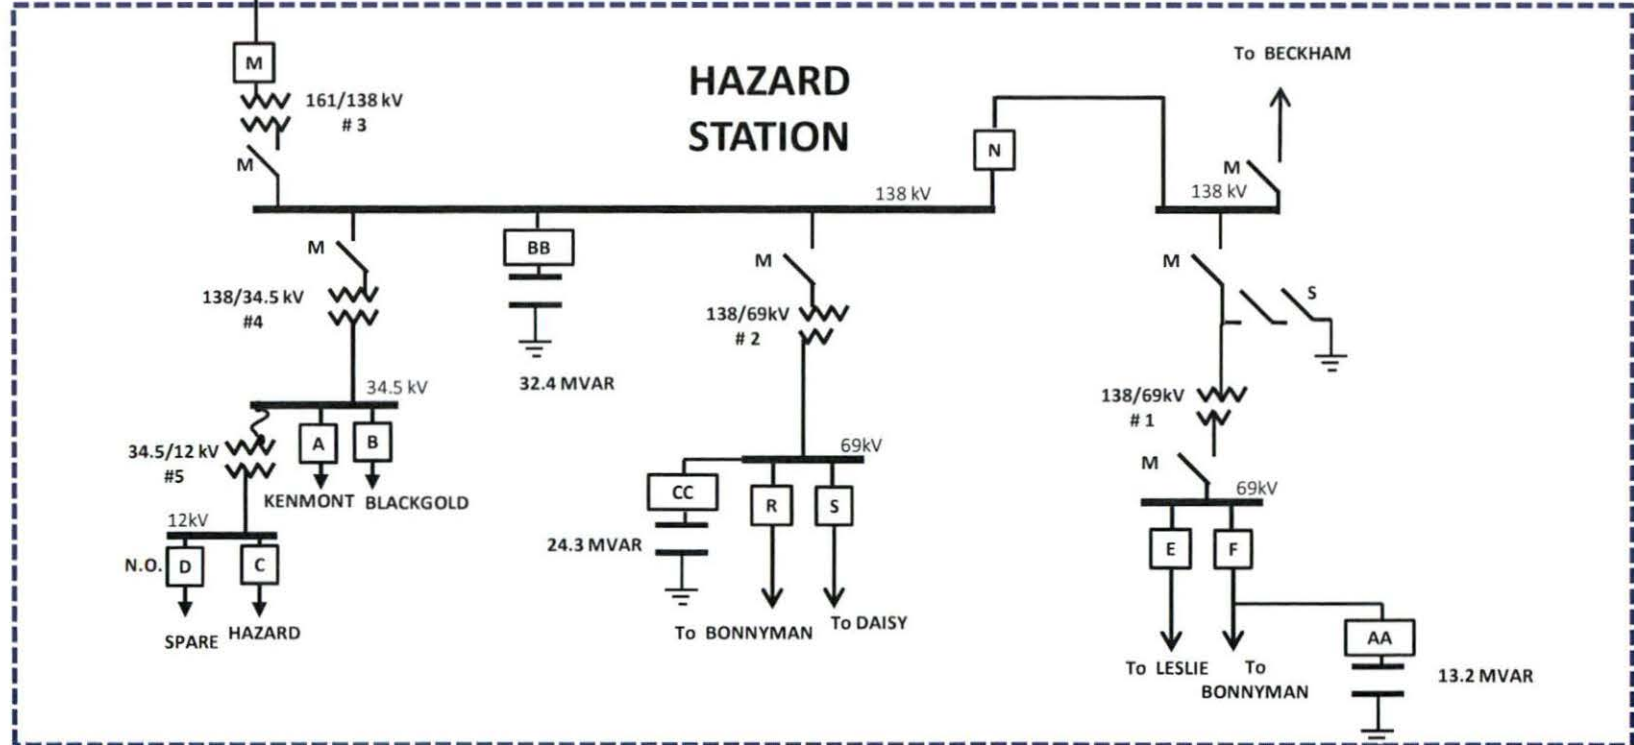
M
161/138 kV
# 3
M

HAZARD
STATION

To BECKHAM

N
M
138 kV
138 kV

M
BB
M
M
S
138/34.5 kV
#4
138/69kV
# 2
34.5 kV
32.4 MVAR
138/69kV
# 1
34.5/12 kV
#5
A
B
69kV
M
69kV
KENMONT
BLACKGOLD
CC
R
S
12kV
E
F
24.3 MVAR
N.O.
D
C
SPARE
HAZARD
To BONNYMAN
To DAISY
AA
To LESLIE
To BONNYMAN
13.2 MVAR